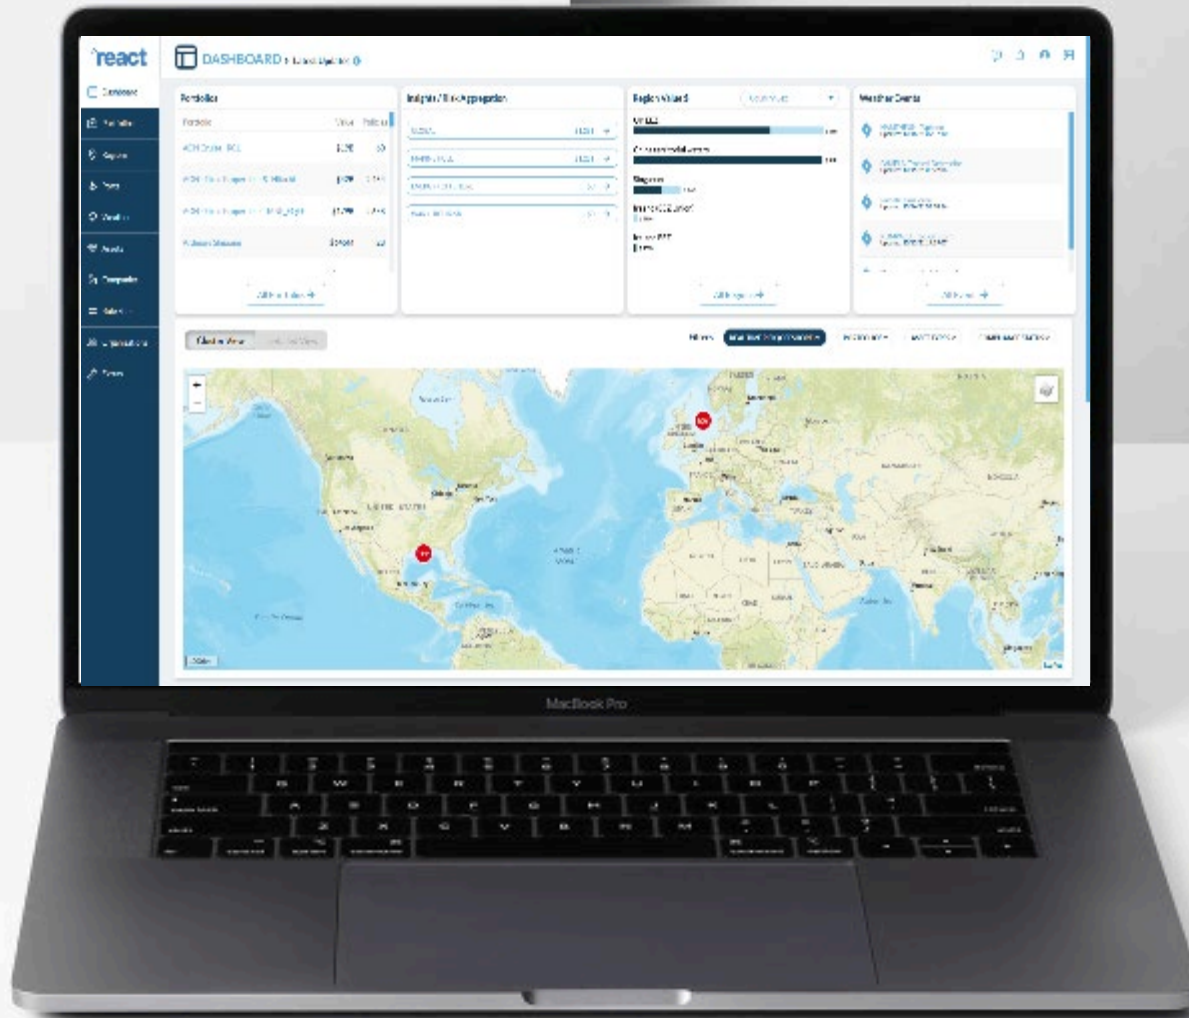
react

DASHBOARD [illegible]

Dashboard
Portfolio
Regions
Perils
Weather
Assets
Companies
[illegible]
Organisations
Tools

Portfolios
Portfolio | Value | Policies
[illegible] | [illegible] | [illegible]
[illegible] | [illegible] | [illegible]
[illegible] | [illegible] | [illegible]
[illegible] | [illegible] | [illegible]
All Portfolios →

Insights / Risk Aggregation
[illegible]
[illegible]
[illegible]
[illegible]

Region Wizard
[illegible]
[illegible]
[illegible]
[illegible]
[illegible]
All Regions →

Weather Events
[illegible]
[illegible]
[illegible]
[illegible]
All Events →

Cluster View
Filters
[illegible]

MacBook Pro